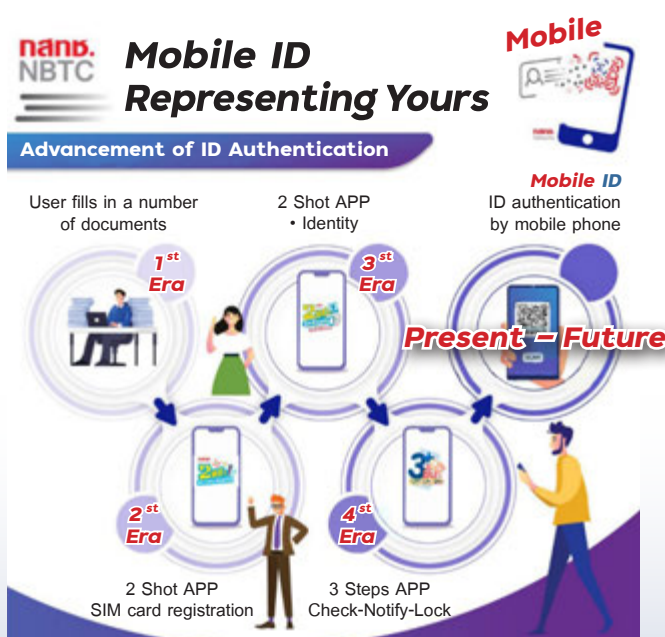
nanb. NBTC

Mobile ID Representing Yours

Mobile

Advancement of ID Authentication

User fills in a number of documents

$1^{st}$ Era

2 Shot APP
• Identity

$3^{rd}$ Era

Mobile ID
ID authentication by mobile phone

Present – Future

$2^{nd}$ Era

2 Shot APP
SIM card registration

$4^{th}$ Era

3 Steps APP
Check-Notify-Lock